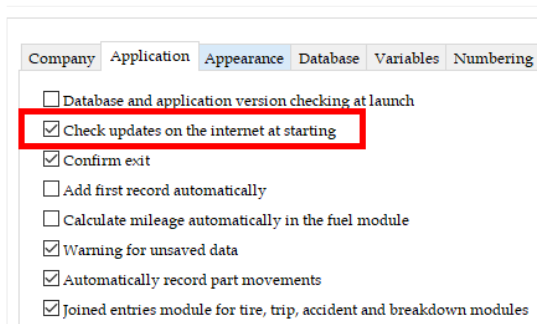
Company Application Appearance Database Variables Numbering

☐ Database and application version checking at launch
☑ Check updates on the internet at starting
☑ Confirm exit
☐ Add first record automatically
☐ Calculate mileage automatically in the fuel module
☑ Warning for unsaved data
☑ Automatically record part movements
☑ Joined entries module for tire, trip, accident and breakdown modules